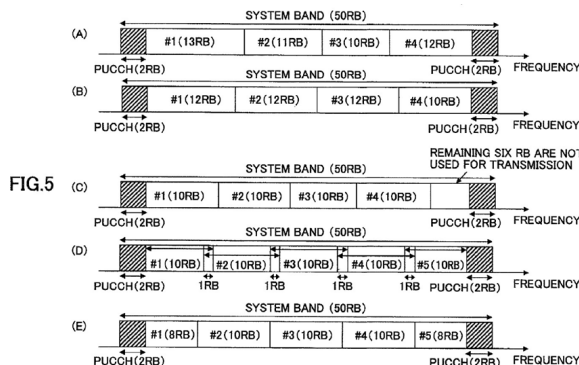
FIG.5

(A)
SYSTEM BAND (50RB)
#1(13RB) #2(11RB) #3(10RB) #4(12RB)
PUCCH(2RB) PUCCH(2RB) FREQUENCY

(B)
SYSTEM BAND (50RB)
#1(12RB) #2(12RB) #3(12RB) #4(10RB)
PUCCH(2RB) PUCCH(2RB) FREQUENCY

(C)
SYSTEM BAND (50RB)
REMAINING SIX RB ARE NOT USED FOR TRANSMISSION
#1(10RB) #2(10RB) #3(10RB) #4(10RB)
PUCCH(2RB) PUCCH(2RB) FREQUENCY

(D)
SYSTEM BAND (50RB)
#1(10RB) #2(10RB) #3(10RB) #4(10RB) #5(10RB)
PUCCH(2RB) 1RB 1RB 1RB 1RB PUCCH(2RB) FREQUENCY

(E)
SYSTEM BAND (50RB)
#1(8RB) #2(10RB) #3(10RB) #4(10RB) #5(8RB)
PUCCH(2RB) PUCCH(2RB) FREQUENCY